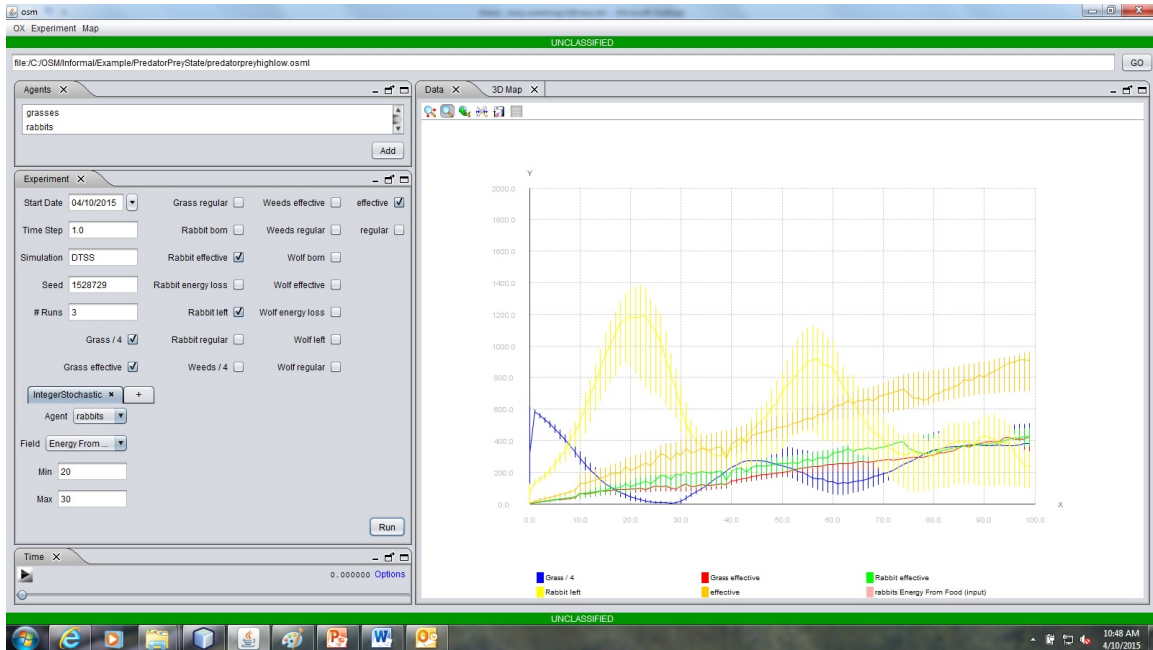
osm

OX Experiment Map

UNCLASSIFIED

file:/C:/OSM/Informal/Example/PredatorPreyState/predatorpreyhighlow.osml

GO

Agents

grasses
rabbits

Add

Experiment

Start Date 04/10/2015

Time Step 1.0

Simulation DTSS

Seed 1528729

# Runs 3

Grass regular
Rabbit born
Rabbit effective
Rabbit energy loss
Rabbit left
Rabbit regular
Weeds / 4

Weeds effective
Weeds regular
Wolf born
Wolf effective
Wolf energy loss
Wolf left
Wolf regular

effective
regular

Grass / 4
Grass effective

IntegerStochastic +

Agent rabbits

Field Energy From ...

Min 20

Max 30

Run

Time

0.000000 Options

Data 3D Map

Y

2000.0
1800.0
1600.0
1400.0
1200.0
1000.0
800.0
600.0
400.0
200.0
0.0

0.0 10.0 20.0 30.0 40.0 50.0 60.0 70.0 80.0 90.0 100.0

X

Grass / 4
Grass effective
Rabbit effective
Rabbit left
effective
rabbits Energy From Food (input)

UNCLASSIFIED

10:48 AM
4/10/2015